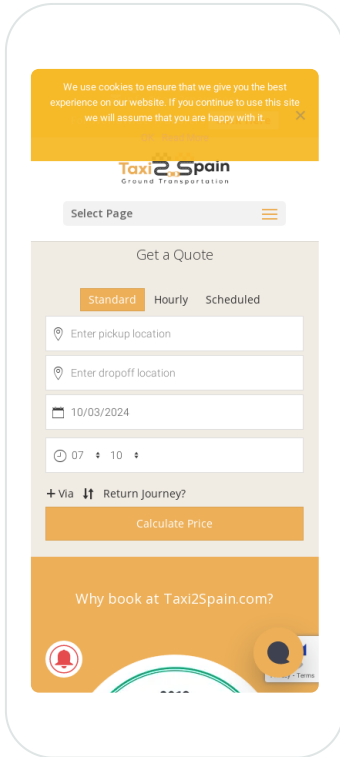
We use cookies to ensure that we give you the best experience on our website. If you continue to use this site we will assume that you are happy with it.

Taxi2Spain
Ground Transportation

Select Page

Get a Quote

Standard
Hourly
Scheduled

Enter pickup location

Enter dropoff location

10/03/2024

07 10

+ Via
Return Journey?

Calculate Price

Why book at Taxi2Spain.com?

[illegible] - Terms